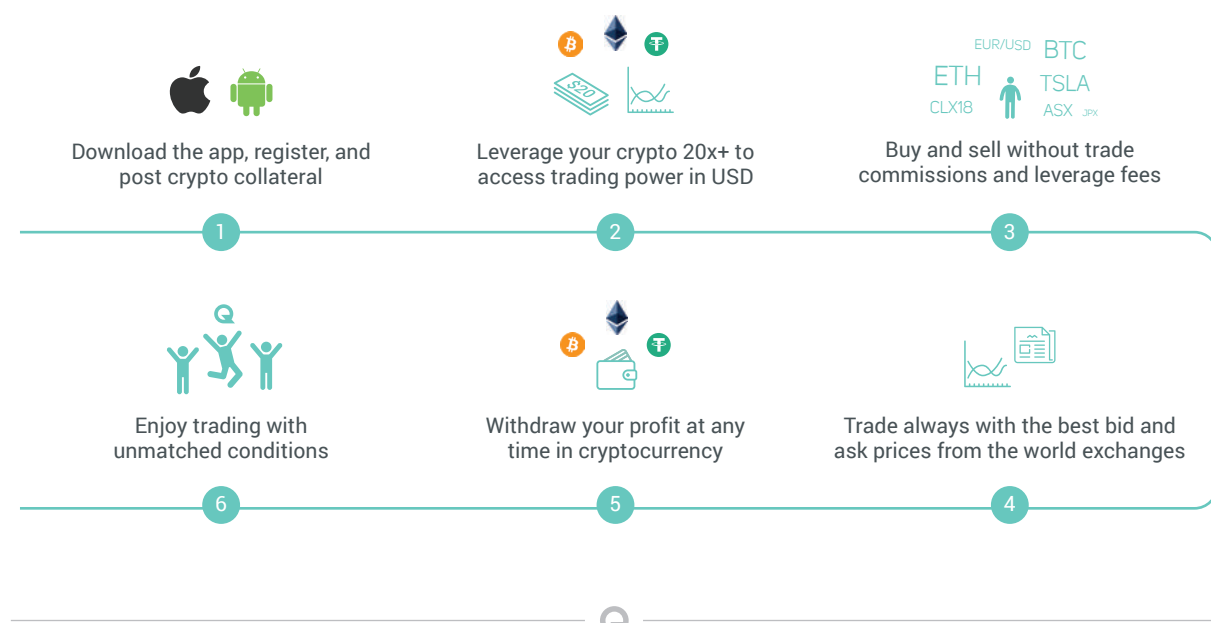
Download the app, register, and post crypto collateral

1

$20

Leverage your crypto 20x+ to access trading power in USD

2

EUR/USD BTC
ETH TSLA
CLX18 ASX JPX

Buy and sell without trade commissions and leverage fees

3

Q

Enjoy trading with unmatched conditions

6

Withdraw your profit at any time in cryptocurrency

5

Trade always with the best bid and ask prices from the world exchanges

4